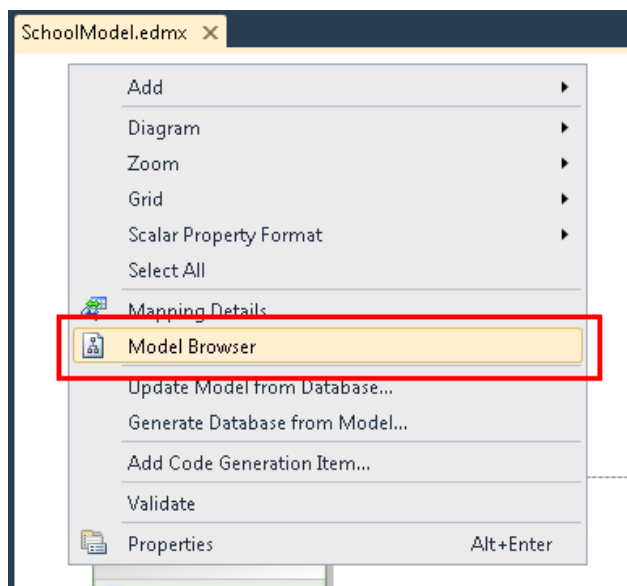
SchoolModel.edmx ✕

Add
Diagram
Zoom
Grid
Scalar Property Format
Select All
Mapping Details
Model Browser
Update Model from Database...
Generate Database from Model...
Add Code Generation Item...
Validate
Properties Alt+Enter